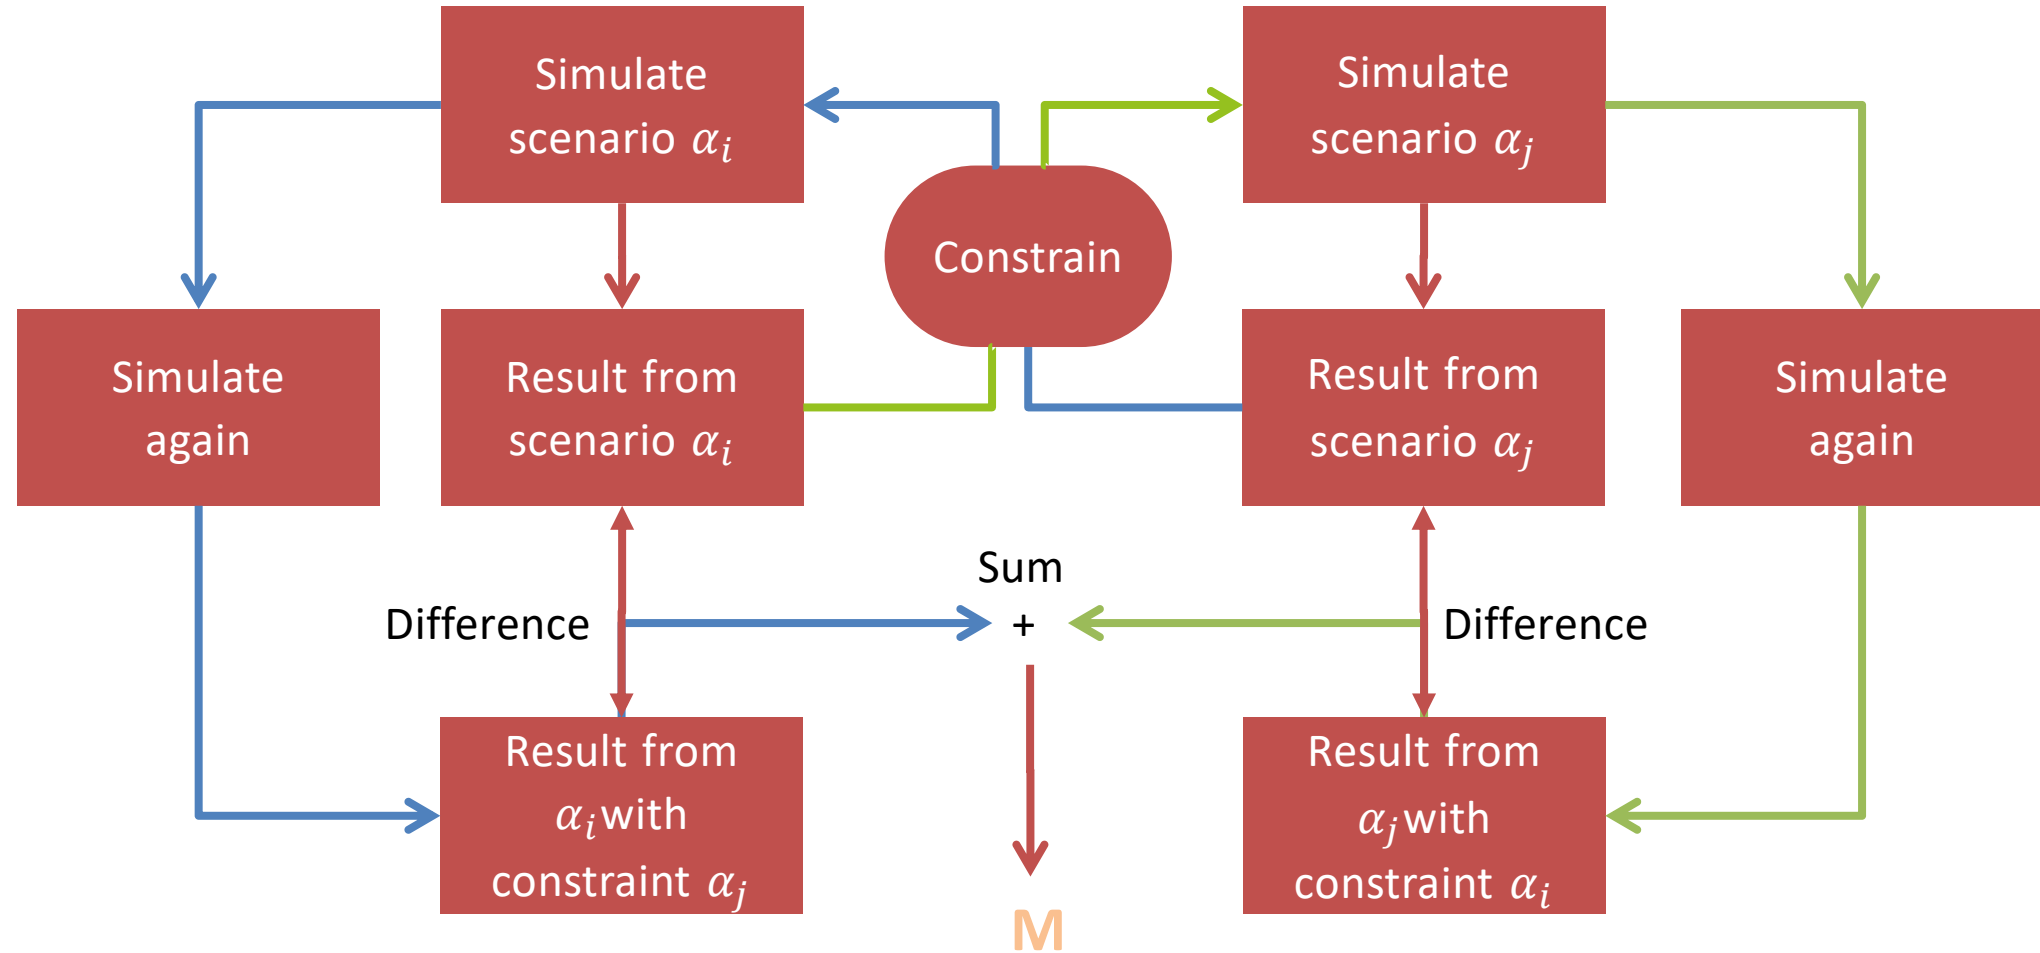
Simulate scenario $\alpha_i$

Simulate scenario $\alpha_j$

Constrain

Simulate again

Result from scenario $\alpha_i$

Result from scenario $\alpha_j$

Simulate again

Sum

Difference

+

Difference

Result from $\alpha_i$with constraint $\alpha_j$

Result from $\alpha_j$with constraint $\alpha_i$

M